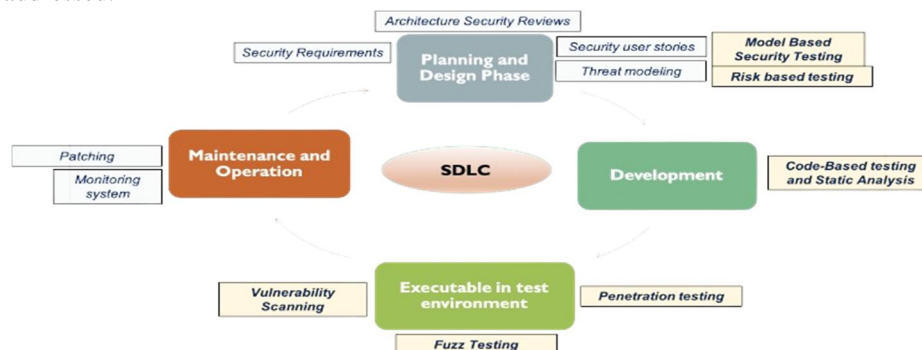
Architecture Security Reviews

Security Requirements

Planning and Design Phase

Security user stories

Threat modeling

Model Based Security Testing

Risk based testing

Patching

Monitoring system

Maintenance and Operation

SDLC

Development

Code-Based testing and Static Analysis

Vulnerability Scanning

Executable in test environment

Penetration testing

Fuzz Testing